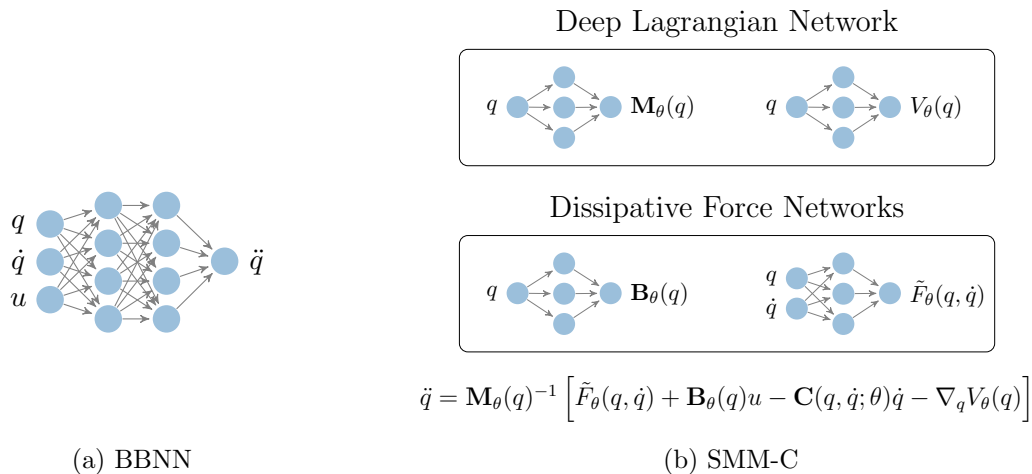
$q$
$\dot{q}$
$u$
$\ddot{q}$

(a) BBNN

Deep Lagrangian Network

$q$ $\mathbf{M}_\theta(q)$

$q$ $V_\theta(q)$

Dissipative Force Networks

$q$ $\mathbf{B}_\theta(q)$

$q$
$\dot{q}$ $\tilde{F}_\theta(q, \dot{q})$

$\ddot{q} = \mathbf{M}_\theta(q)^{-1}\left[\tilde{F}_\theta(q,\dot{q}) + \mathbf{B}_\theta(q)u - \mathbf{C}(q,\dot{q};\theta)\dot{q} - \nabla_q V_\theta(q)\right]$

(b) SMM-C